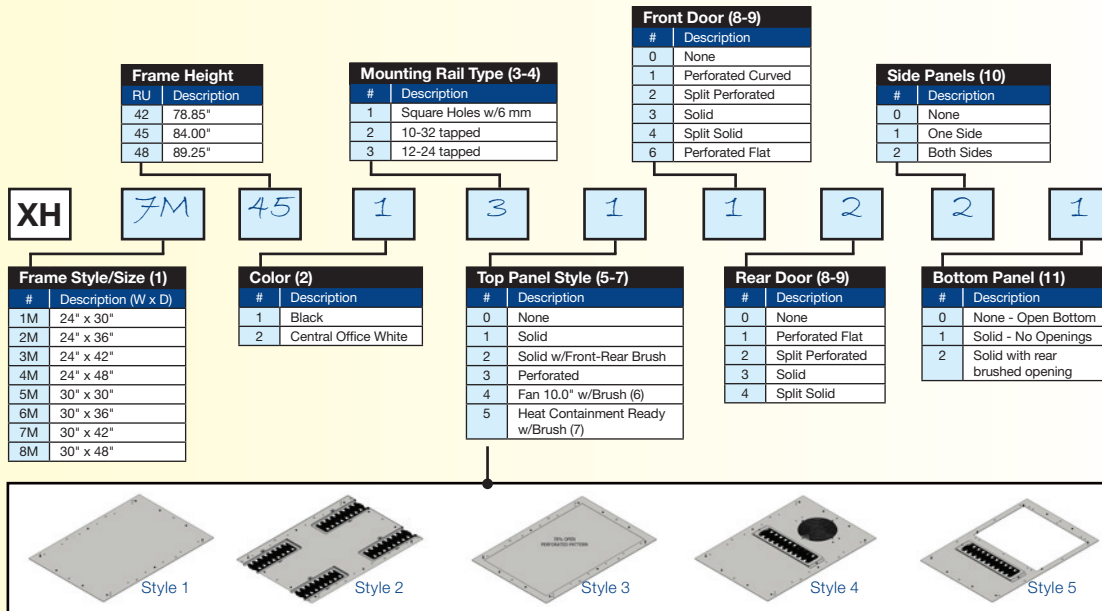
Frame Height

| RU | Description |
|---|---|
| 42 | 78.85" |
| 45 | 84.00" |
| 48 | 89.25" |

Mounting Rail Type (3-4)

| # | Description |
|---|---|
| 1 | Square Holes w/6 mm |
| 2 | 10-32 tapped |
| 3 | 12-24 tapped |

Front Door (8-9)

| # | Description |
|---|---|
| 0 | None |
| 1 | Perforated Curved |
| 2 | Split Perforated |
| 3 | Solid |
| 4 | Split Solid |
| 6 | Perforated Flat |

Side Panels (10)

| # | Description |
|---|---|
| 0 | None |
| 1 | One Side |
| 2 | Both Sides |

XH 7M 45 1 3 1 1 2 2 1

Frame Style/Size (1)

| # | Description (W x D) |
|---|---|
| 1M | 24" x 30" |
| 2M | 24" x 36" |
| 3M | 24" x 42" |
| 4M | 24" x 48" |
| 5M | 30" x 30" |
| 6M | 30" x 36" |
| 7M | 30" x 42" |
| 8M | 30" x 48" |

Color (2)

| # | Description |
|---|---|
| 1 | Black |
| 2 | Central Office White |

Top Panel Style (5-7)

| # | Description |
|---|---|
| 0 | None |
| 1 | Solid |
| 2 | Solid w/Front-Rear Brush |
| 3 | Perforated |
| 4 | Fan 10.0" w/Brush (6) |
| 5 | Heat Containment Ready w/Brush (7) |

Rear Door (8-9)

| # | Description |
|---|---|
| 0 | None |
| 1 | Perforated Flat |
| 2 | Split Perforated |
| 3 | Solid |
| 4 | Split Solid |

Bottom Panel (11)

| # | Description |
|---|---|
| 0 | None - Open Bottom |
| 1 | Solid - No Openings |
| 2 | Solid with rear brushed opening |

Style 1 Style 2 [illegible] Style 3 Style 4 Style 5